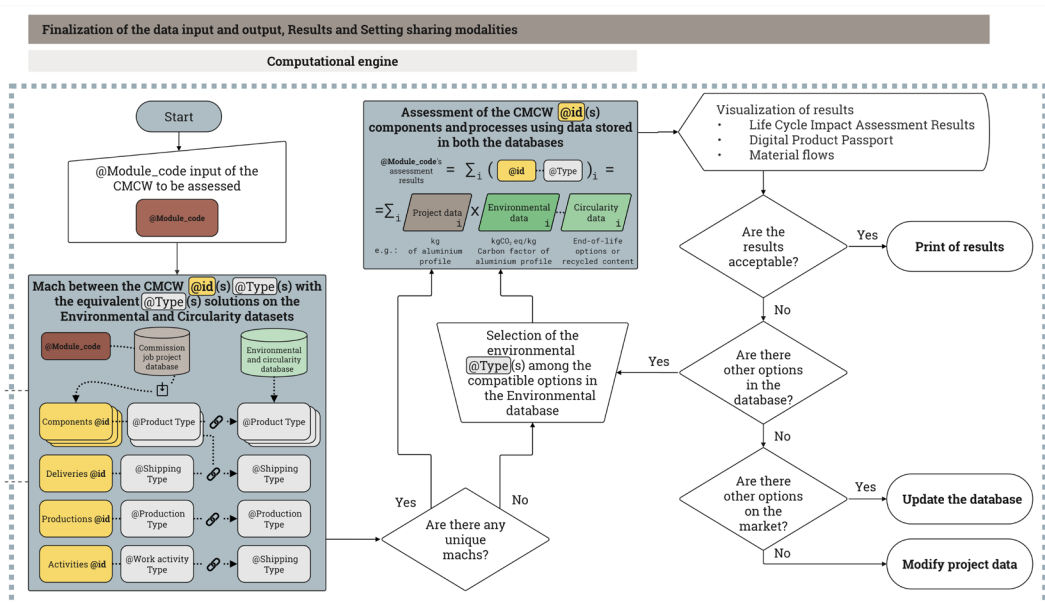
Finalization of the data input and output, Results and Setting sharing modalities

Computational engine

Start

@Module_code input of the CMCW to be assessed

@Module_code

Mach between the CMCW @id(s) @Type(s) with the equivalent @Type(s) solutions on the Environmental and Circularity datasets

@Module_code

Commission job project database

Environmental and circularity database

Components @id

@Product Type

@Product Type

Deliveries @id

@Shipping Type

@Shipping Type

Productions @id

@Production Type

@Production Type

Activities @id

@Work activity Type

@Shipping Type

Assessment of the CMCW @id(s) components and processes using data stored in both the databases

@Module_code's assessment results $= \sum_i ($ @id · @Type $)_i =$

$=\sum_i$ Project data $_i$ X Environmental data $_i$ · Circularity data $_i$

e.g.: kg of aluminium profile

kgCO$_2$ eq/kg Carbon factor of aluminium profile

End-of-life options or recycled content

Selection of the environmental @Type(s) among the compatible options in the Environmental database

Yes

No

Are there any unique machs?

Visualization of results
• Life Cycle Impact Assessment Results
• Digital Product Passport
• Material flows

Are the results acceptable?

Yes

Print of results

No

Are there other options in the database?

Yes

No

Are there other options on the market?

Yes

Update the database

No

Modify project data